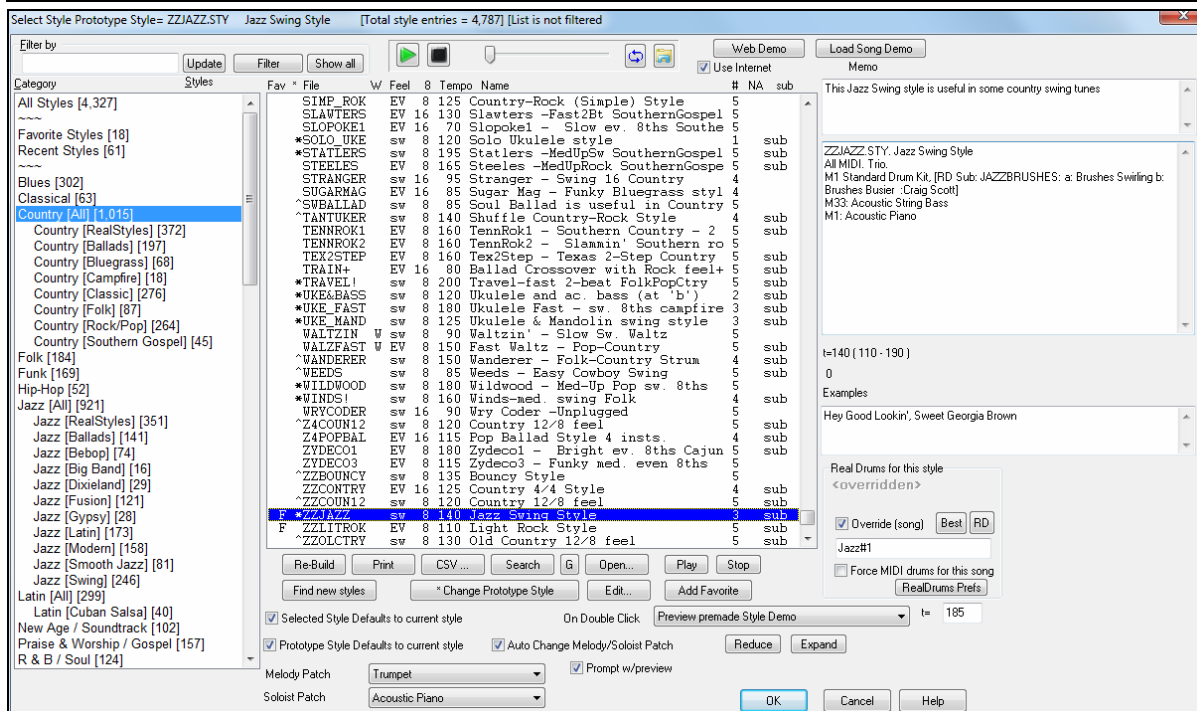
Select Style Prototype Style= ZZJAZZ.STY Jazz Swing Style [Total style entries = 4,787] [List is not filtered

Filter by

Update Filter Show all

Web Demo Load Song Demo
Use Internet Memo

Category Styles

All Styles [4,327]
~~~
Favorite Styles [18]
Recent Styles [61]
~~~
Blues [302]
Classical [63]
Country [All] [1,015]
Country [RealStyles] [372]
Country [Ballads] [197]
Country [Bluegrass] [68]
Country [Campfire] [18]
Country [Classic] [276]
Country [Folk] [87]
Country [Rock/Pop] [264]
Country [Southern Gospel] [45]
Folk [184]
Funk [169]
Hip-Hop [52]
Jazz [All] [921]
Jazz [RealStyles] [351]
Jazz [Ballads] [141]
Jazz [Bebop] [74]
Jazz [Big Band] [16]
Jazz [Dixieland] [29]
Jazz [Fusion] [121]
Jazz [Gypsy] [28]
Jazz [Latin] [173]
Jazz [Modern] [158]
Jazz [Smooth Jazz] [81]
Jazz [Swing] [246]
Latin [All] [299]
Latin [Cuban Salsa] [40]
New Age / Soundtrack [102]
Praise & Worship / Gospel [157]
R & B / Soul [124]

| Fav | * File | W | Feel | 8 | Tempo | Name | # | NA | sub |
|---|---|---|---|---|---|---|---|---|---|
| | SIMP_ROK | | EV | 8 | 125 | Country-Rock (Simple) Style | 5 | | |
| | SLAWTERS | | EV | 16 | 130 | Slawters -Fast2Bt SouthernGospel | 5 | | |
| | SLOPOKE1 | | EV | 16 | 70 | Slopoke1 - Slow ev. 8ths Southe | 5 | | |
| | *SOLO_UKE | | sw | 8 | 120 | Solo Ukulele style | 1 | | sub |
| | *STATLERS | | sw | 8 | 195 | Statlers -MedUpSw SouthernGospel | 5 | | sub |
| | STEELES | | EV | 8 | 165 | Steeles -MedUpRock SouthernGospe | 5 | | sub |
| | STRANGER | | sw | 16 | 95 | Stranger - Swing 16 Country | 4 | | |
| | SUGARMAG | | EV | 16 | 85 | Sugar Mag - Funky Bluegrass styl | 4 | | |
| | ^SWBALLAD | | sw | 8 | 85 | Soul Ballad is useful in Country | 5 | | |
| | ^TANTUKER | | sw | 8 | 140 | Shuffle Country-Rock Style | 4 | | sub |
| | TENNROK1 | | EV | 8 | 160 | TennRok1 - Southern Country - 2 | 5 | | sub |
| | TENNROK2 | | EV | 8 | 160 | TennRok2 - Slammin' Southern ro | 5 | | sub |
| | TEX2STEP | | EV | 8 | 160 | Tex2Step - Texas 2-Step Country | 5 | | sub |
| | TRAIN+ | | EV | 16 | 80 | Ballad Crossover with Rock feel+ | 5 | | sub |
| | *TRAVEL! | | sw | 8 | 200 | Travel-fast 2-beat FolkPopCtry | 5 | | sub |
| | *UKE&BASS | | sw | 8 | 120 | Ukulele and ac. bass (at 'b') | 2 | | sub |
| | *UKE_FAST | | sw | 8 | 180 | Ukulele Fast - sw. 8ths campfire | 3 | | sub |
| | *UKE_MAND | | sw | 8 | 125 | Ukulele & Mandolin swing style | 3 | | sub |
| | WALTZIN | W | sw | 8 | 90 | Waltzin' - Slow Sw. Waltz | 5 | | |
| | WALZFAST | W | EV | 8 | 150 | Fast Waltz - Pop-Country | 5 | | |
| | ^WANDERER | | sw | 8 | 150 | Wanderer - Folk-Country Strum | 4 | | sub |
| | ^WEEDS | | sw | 8 | 85 | Weeds - Easy Cowboy Swing | 5 | | sub |
| | *WILDWOOD | | sw | 8 | 180 | Wildwood - Med-Up Pop sw. 8ths | 5 | | |
| | *WINDS! | | sw | 8 | 160 | Winds-med. swing Folk | 4 | | sub |
| | WRYCODER | | sw | 16 | 90 | Wry Coder -Unplugged | 5 | | |
| | ^Z4COUN12 | | sw | 8 | 120 | Country 12/8 feel | 5 | | sub |
| | Z4POPBAL | | EV | 16 | 115 | Pop Ballad Style 4 insts. | 4 | | sub |
| | ZYDECO1 | | EV | 8 | 180 | Zydeco1 - Bright ev. 8ths Cajun | 5 | | sub |
| | ZYDECO3 | | EV | 8 | 115 | Zydeco3 - Funky med. even 8ths | 5 | | |
| | ^ZZBOUNCY | | sw | 8 | 135 | Bouncy Style | 5 | | |
| | ZZCONTRY | | EV | 16 | 125 | Country 4/4 Style | 4 | | sub |
| | ^ZZCOUN12 | | sw | 8 | 120 | Country 12/8 feel | 5 | | sub |
| F | *ZZJAZZ | | sw | 8 | 140 | Jazz Swing Style | 3 | | sub |
| F | ZZLITROK | | EV | 8 | 110 | Light Rock Style | 5 | | sub |
| | ^ZZOLCTRY | | sw | 8 | 130 | Old Country 12/8 feel | 5 | | sub |

This Jazz Swing style is useful in some country swing tunes

ZZJAZZ.STY. Jazz Swing Style
All MIDI. Trio.
M1 Standard Drum Kit, [RD Sub: JAZZBRUSHES: a: Brushes Swirling b: Brushes Busier :Craig Scott]
M33: Acoustic String Bass
M1: Acoustic Piano

t=140 ( 110 - 190 )
0
Examples

Hey Good Lookin', Sweet Georgia Brown

Real Drums for this style
<overridden>
Override (song) Best RD
Jazz#1
Force MIDI drums for this song
RealDrums Prefs

Re-Build Print CSV ... Search G Open... Play Stop
Find new styles * Change Prototype Style Edit... Add Favorite
Selected Style Defaults to current style On Double Click Preview premade Style Demo t= 185
Prototype Style Defaults to current style Auto Change Melody/Soloist Patch Reduce Expand
Melody Patch Trumpet Prompt w/preview
Soloist Patch Acoustic Piano OK Cancel Help